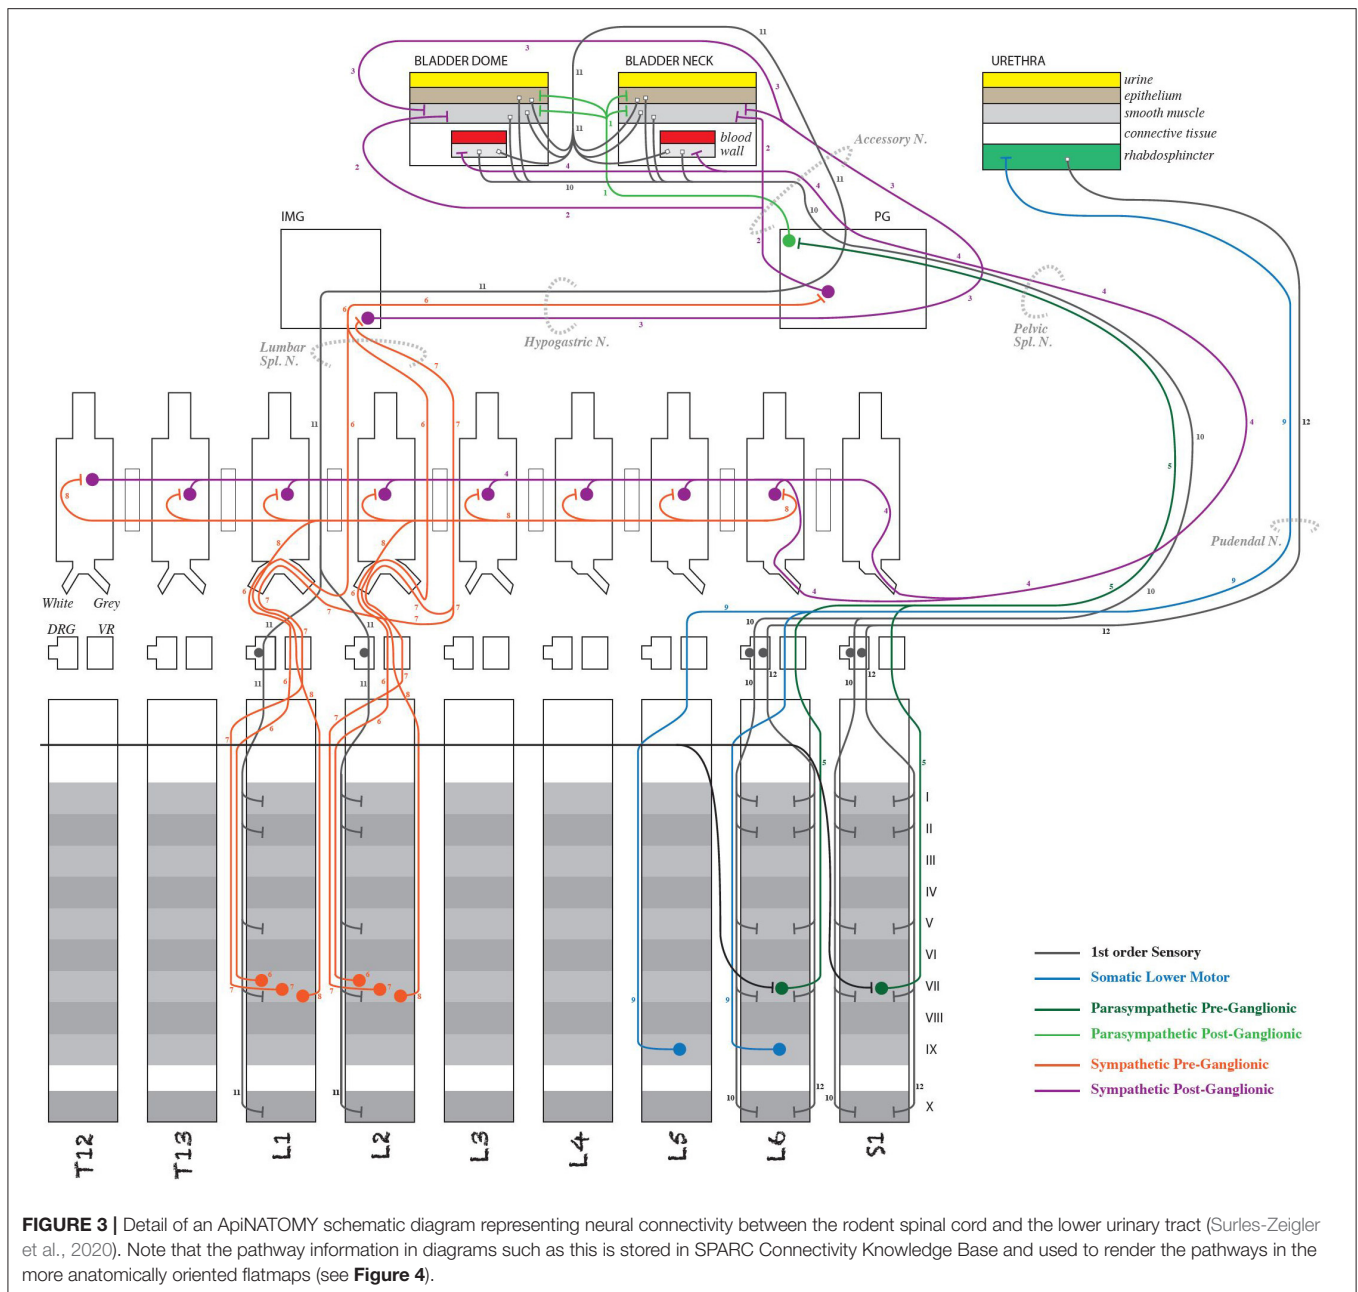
BLADDER DOME

BLADDER NECK

URETHRA

urine
epithelium
smooth muscle
connective tissue
rhabdosphincter

blood wall

Accessory N.

IMG

PG

Lumbar Spl. N.

Hypogastric N.

Pelvic Spl. N.

Pudendal N.

White Grey

DRG VR

I
II
III
IV
V
VI
VII
VIII
IX
X

1st order Sensory
Somatic Lower Motor
Parasympathetic Pre-Ganglionic
Parasympathetic Post-Ganglionic
Sympathetic Pre-Ganglionic
Sympathetic Post-Ganglionic

T12 T13 L1 L2 L3 L4 L5 L6 S1

**FIGURE 3 |** Detail of an ApiNATOMY schematic diagram representing neural connectivity between the rodent spinal cord and the lower urinary tract (Surles-Zeigler et al., 2020). Note that the pathway information in diagrams such as this is stored in SPARC Connectivity Knowledge Base and used to render the pathways in the more anatomically oriented flatmaps (see **Figure 4**).